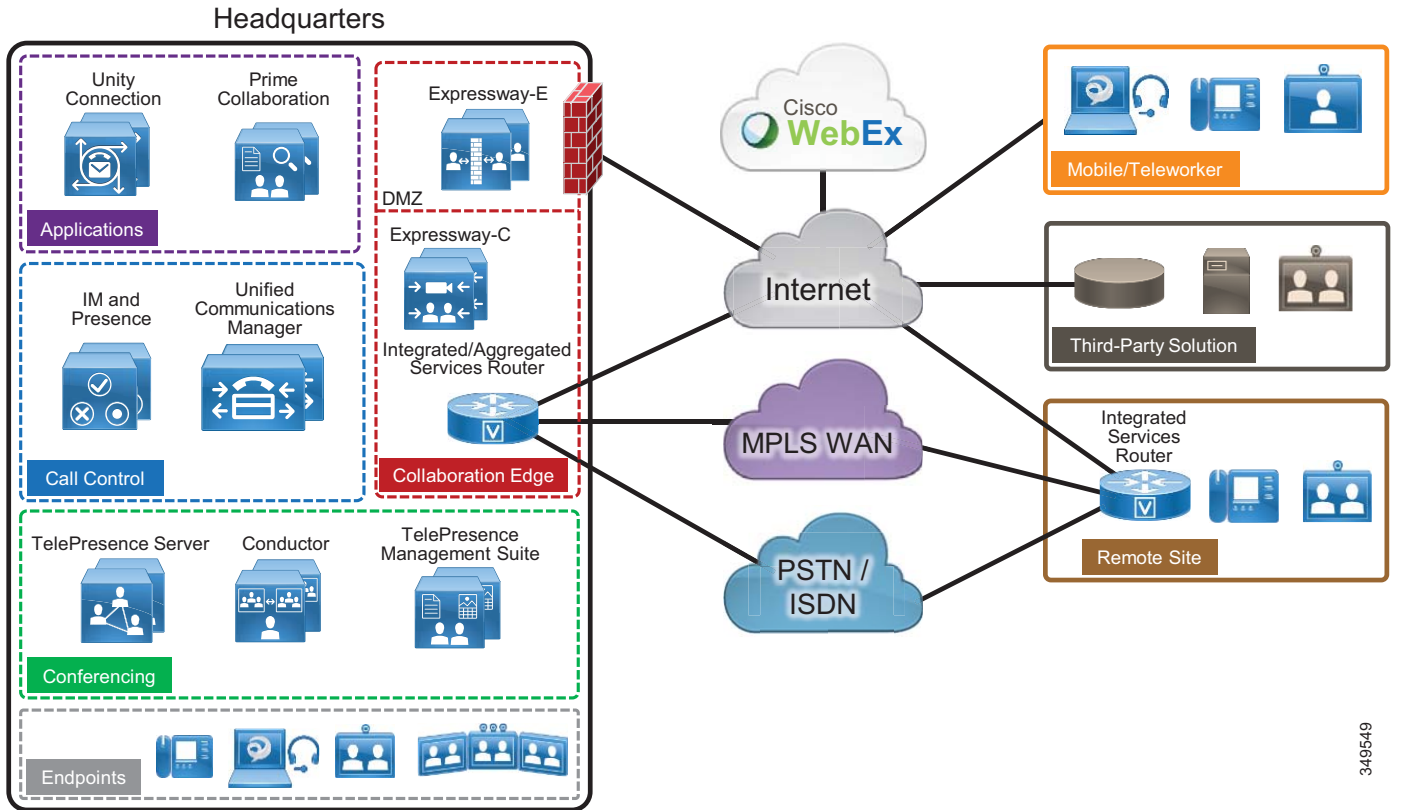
Headquarters

Unity Connection

Prime Collaboration

Applications

Expressway-E

DMZ

Expressway-C

Integrated/Aggregated Services Router

Collaboration Edge

IM and Presence

Unified Communications Manager

Call Control

TelePresence Server

Conductor

TelePresence Management Suite

Conferencing

Endpoints

Cisco WebEx

Internet

MPLS WAN

PSTN / ISDN

Mobile/Teleworker

Third-Party Solution

Integrated Services Router

Remote Site

349549